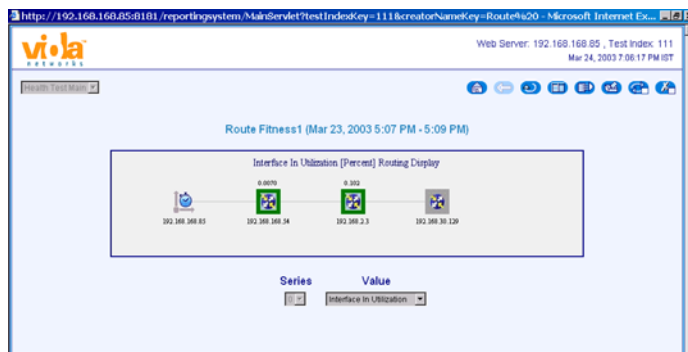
http://192.168.168.85:8181/reportingsystem/MainServlet?testIndexKey=111&creatorNameKey=Route%20 - Microsoft Internet Ex...

viola networks

Web Server: 192.168.168.85 , Test Index: 111
Mar 24, 2003 7:06:17 PM IST

Health Test Main

Route Fitness1 (Mar 23, 2003 5:07 PM - 5:09 PM)

Interface In Utilization [Percent] Routing Display

0.0070

0.102

192.168.168.83

192.168.169.34

192.168.2.3

192.168.30.129

Series

Value

Interface In Utilization